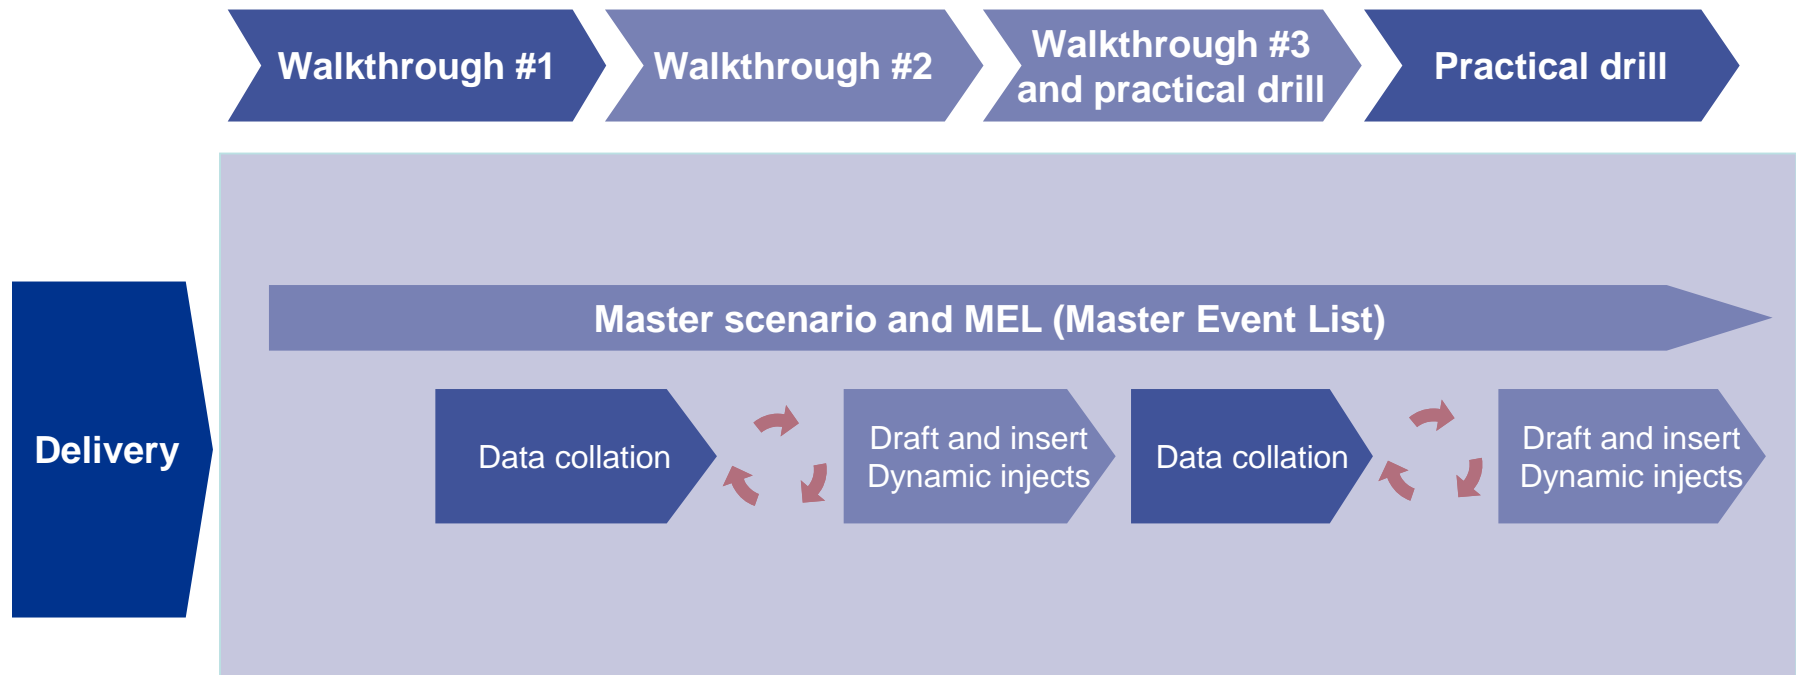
Walkthrough #1

Walkthrough #2

Walkthrough #3 and practical drill

Practical drill

Delivery

Master scenario and MEL (Master Event List)

Data collation

Draft and insert Dynamic injects

Data collation

Draft and insert Dynamic injects